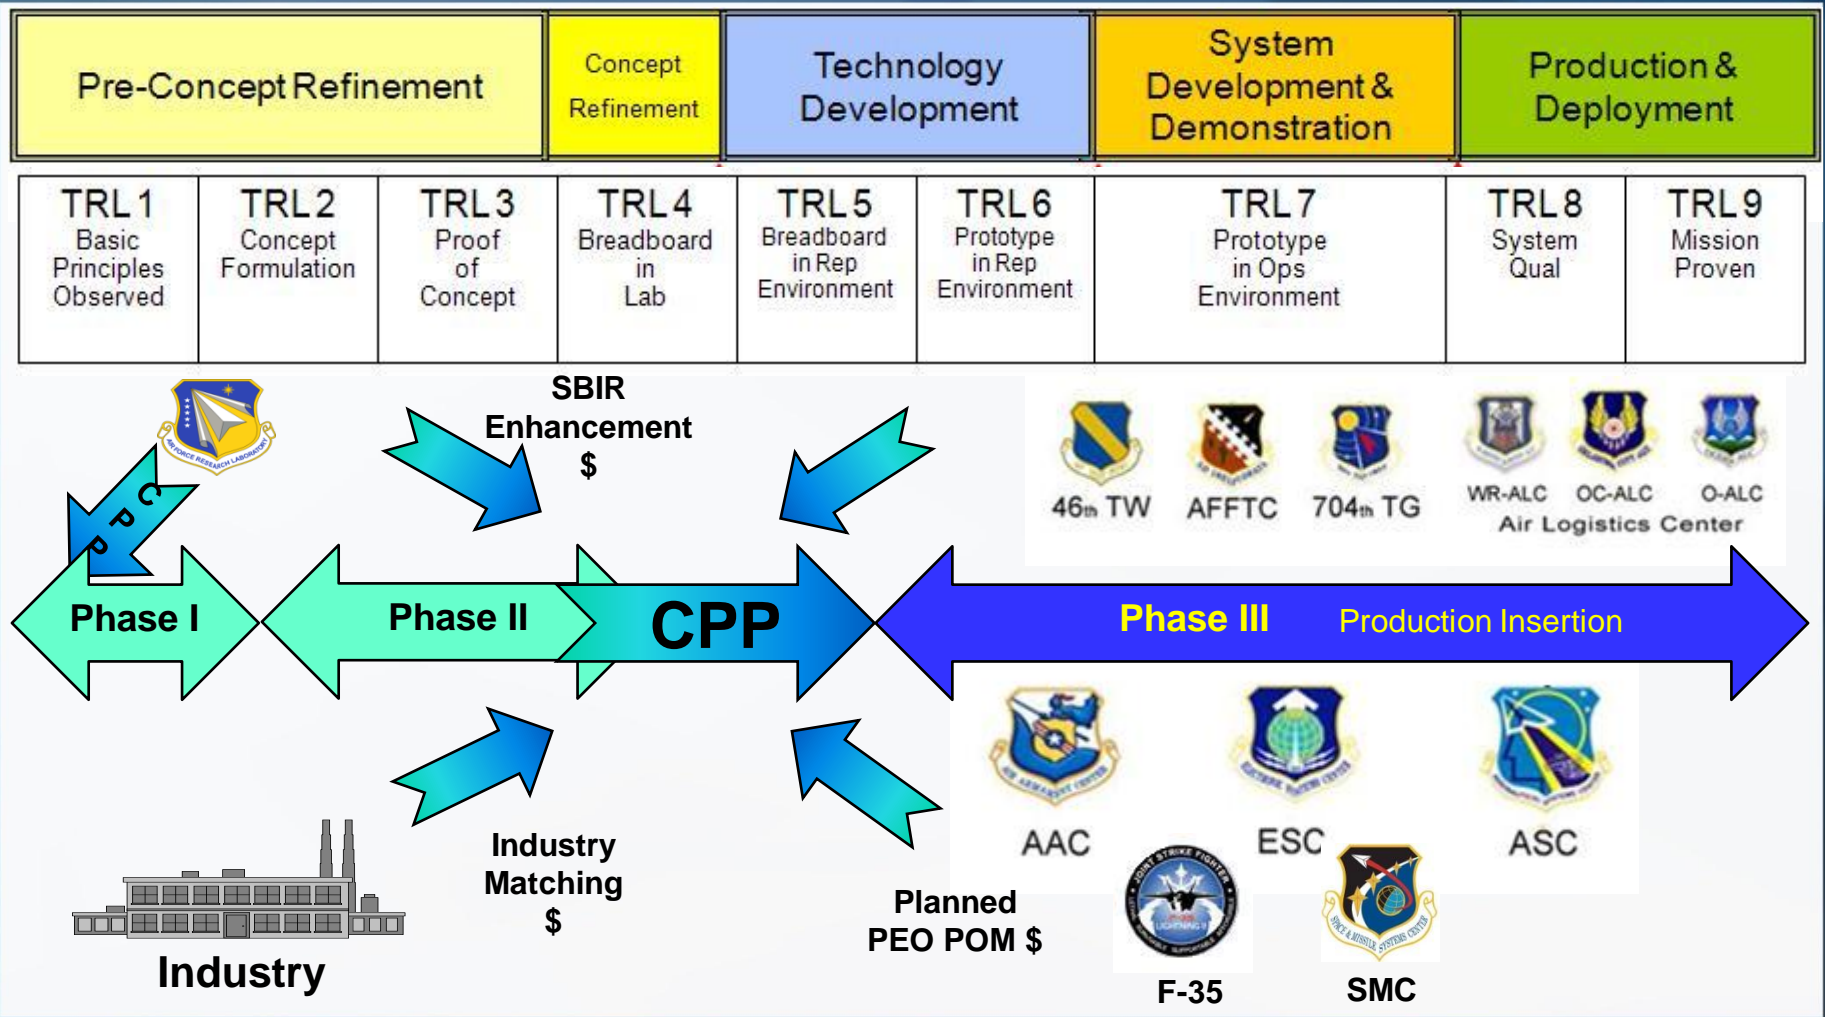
| Pre-Concept Refinement | Concept Refinement | Technology Development | System Development & Demonstration | Production & Deployment |
|---|---|---|---|---|

| TRL 1 Basic Principles Observed | TRL 2 Concept Formulation | TRL 3 Proof of Concept | TRL 4 Breadboard in Lab | TRL 5 Breadboard in Rep Environment | TRL 6 Prototype in Rep Environment | TRL 7 Prototype in Ops Environment | TRL 8 System Qual | TRL 9 Mission Proven |
|---|---|---|---|---|---|---|---|---|

SBIR Enhancement $

46th TW AFFTC 704th TG WR-ALC OC-ALC O-ALC Air Logistics Center

CPP

Phase I

Phase II

CPP

Phase III Production Insertion

AAC ESC ASC

Industry Matching $

Planned PEO POM $

Industry

F-35

SMC